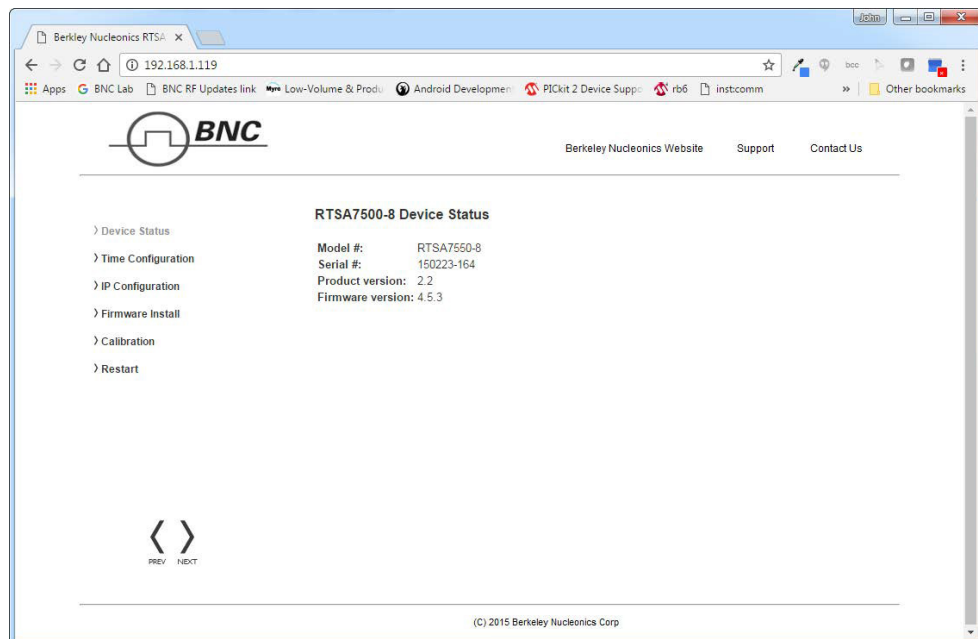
Berkley Nucleonics RTSA ×

John

192.168.1.119

Apps BNC Lab BNC RF Updates link Low-Volume & Produ Android Developmen PICkit 2 Device Suppo rb6 inst:comm » Other bookmarks

BNC

Berkeley Nucleonics Website Support Contact Us

› Device Status
› Time Configuration
› IP Configuration
› Firmware Install
› Calibration
› Restart

RTSA7500-8 Device Status

Model #: RTSA7550-8
Serial #: 150223-164
Product version: 2.2
Firmware version: 4.5.3

PREV NEXT

(C) 2015 Berkeley Nucleonics Corp